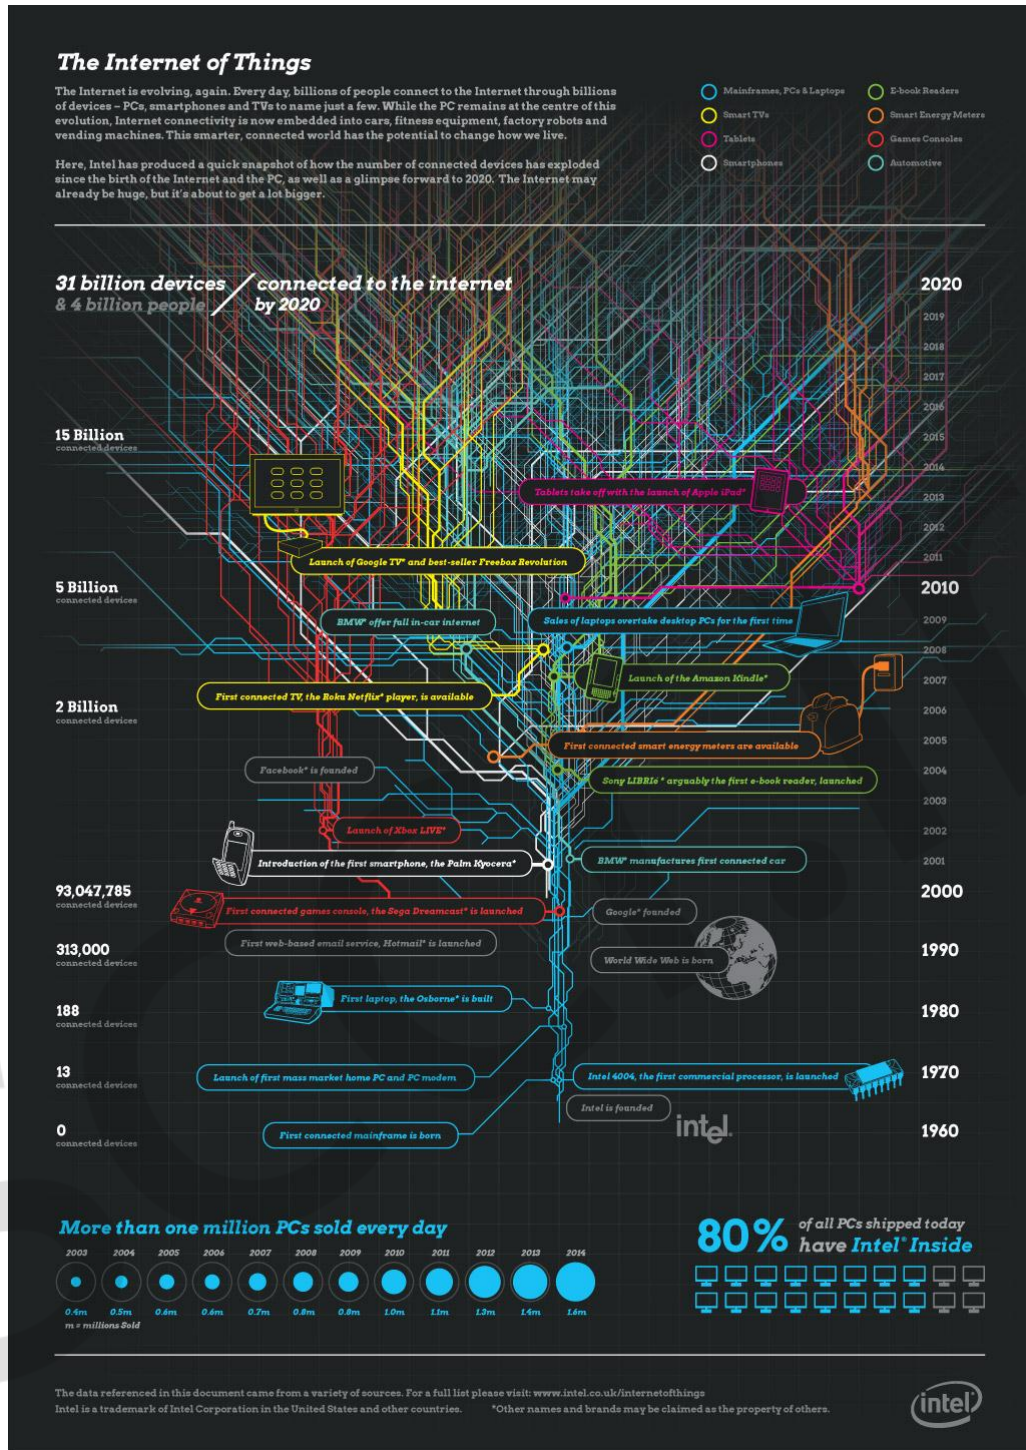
The Internet of Things

The Internet is evolving, again. Every day, billions of people connect to the Internet through billions of devices – PCs, smartphones and TVs to name just a few. While the PC remains at the centre of this evolution, Internet connectivity is now embedded into cars, fitness equipment, factory robots and vending machines. This smarter, connected world has the potential to change how we live.

Here, Intel has produced a quick snapshot of how the number of connected devices has exploded since the birth of the Internet and the PC, as well as a glimpse forward to 2020. The Internet may already be huge, but it's about to get a lot bigger.

Mainframes, PCs & Laptops
Smart TVs
Tablets
Smartphones
E-book Readers
Smart Energy Meters
Games Consoles
Automotive

31 billion devices & 4 billion people / connected to the internet by 2020

2020
2019
2018
2017
2016
2015
2014
2013
2012
2011
2010
2009
2008
2007
2006
2005
2004
2003
2002
2001
2000
1990
1980
1970
1960

15 Billion connected devices
5 Billion connected devices
2 Billion connected devices
93,047,785 connected devices
313,000 connected devices
188 connected devices
13 connected devices
0 connected devices

Tablets take off with the launch of Apple iPad*
Launch of Google TV* and best-seller Freebox Revolution
BMW* offer full in-car internet
Sales of laptops overtake desktop PCs for the first time
Launch of the Amazon Kindle*
First connected TV, the Roku Netflix* player, is available
First connected smart energy meters are available
Facebook* is founded
Sony LIBRIé* arguably the first e-book reader, launched
Launch of Xbox LIVE*
Introduction of the first smartphone, the Palm Kyocera*
BMW* manufactures first connected car
First connected games console, the Sega Dreamcast* is launched
Google* founded
First web-based email service, Hotmail* is launched
World Wide Web is born
First laptop, the Osborne* is built
Launch of first mass market home PC and PC modem
Intel 4004, the first commercial processor, is launched
Intel is founded
First connected mainframe is born

intel.

More than one million PCs sold every day
2003 2004 2005 2006 2007 2008 2009 2010 2011 2012 2013 2014
0.4m 0.5m 0.6m 0.6m 0.7m 0.8m 0.8m 1.0m 1.1m 1.3m 1.4m 1.6m
m = millions Sold

80% of all PCs shipped today have Intel® Inside

The data referenced in this document came from a variety of sources. For a full list please visit: www.intel.co.uk/internetofthings
Intel is a trademark of Intel Corporation in the United States and other countries. *Other names and brands may be claimed as the property of others.

intel